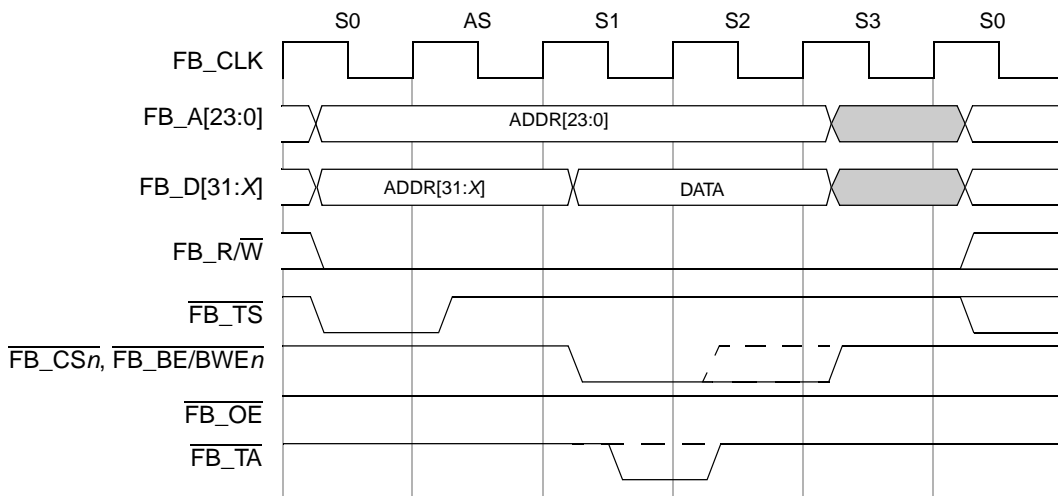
S0 AS S1 S2 S3 S0

FB_CLK

FB_A[23:0]

ADDR[23:0]

FB_D[31:*X*]

ADDR[31:*X*]

DATA

FB_R/$\overline{W}$

$\overline{FB\_TS}$

$\overline{FB\_CSn}$, $\overline{FB\_BE/BWEn}$

$\overline{FB\_OE}$

$\overline{FB\_TA}$